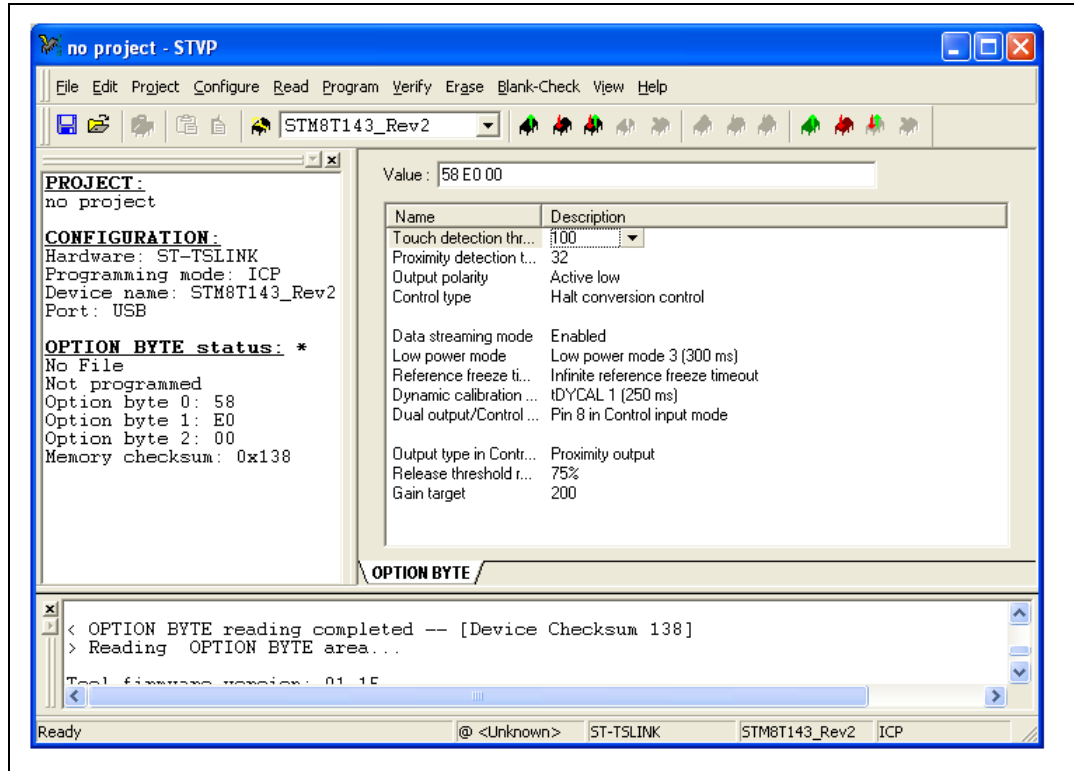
no project - STVP

File Edit Project Configure Read Program Verify Erase Blank-Check View Help

STM8T143_Rev2

PROJECT:
no project

CONFIGURATION:
Hardware: ST-TSLINK
Programming mode: ICP
Device name: STM8T143_Rev2
Port: USB

OPTION BYTE status: *
No File
Not programmed
Option byte 0: 58
Option byte 1: E0
Option byte 2: 00
Memory checksum: 0x138

Value : 58 E0 00

| Name | Description |
|---|---|
| Touch detection thr... | 100 |
| Proximity detection t... | 32 |
| Output polarity | Active low |
| Control type | Halt conversion control |
| Data streaming mode | Enabled |
| Low power mode | Low power mode 3 (300 ms) |
| Reference freeze ti... | Infinite reference freeze timeout |
| Dynamic calibration ... | tDYCAL 1 (250 ms) |
| Dual output/Control ... | Pin 8 in Control input mode |
| Output type in Contr... | Proximity output |
| Release threshold r... | 75% |
| Gain target | 200 |

OPTION BYTE

< OPTION BYTE reading completed -- [Device Checksum 138]
> Reading OPTION BYTE area...
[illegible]

Ready | @ <Unknown> | ST-TSLINK | STM8T143_Rev2 | ICP